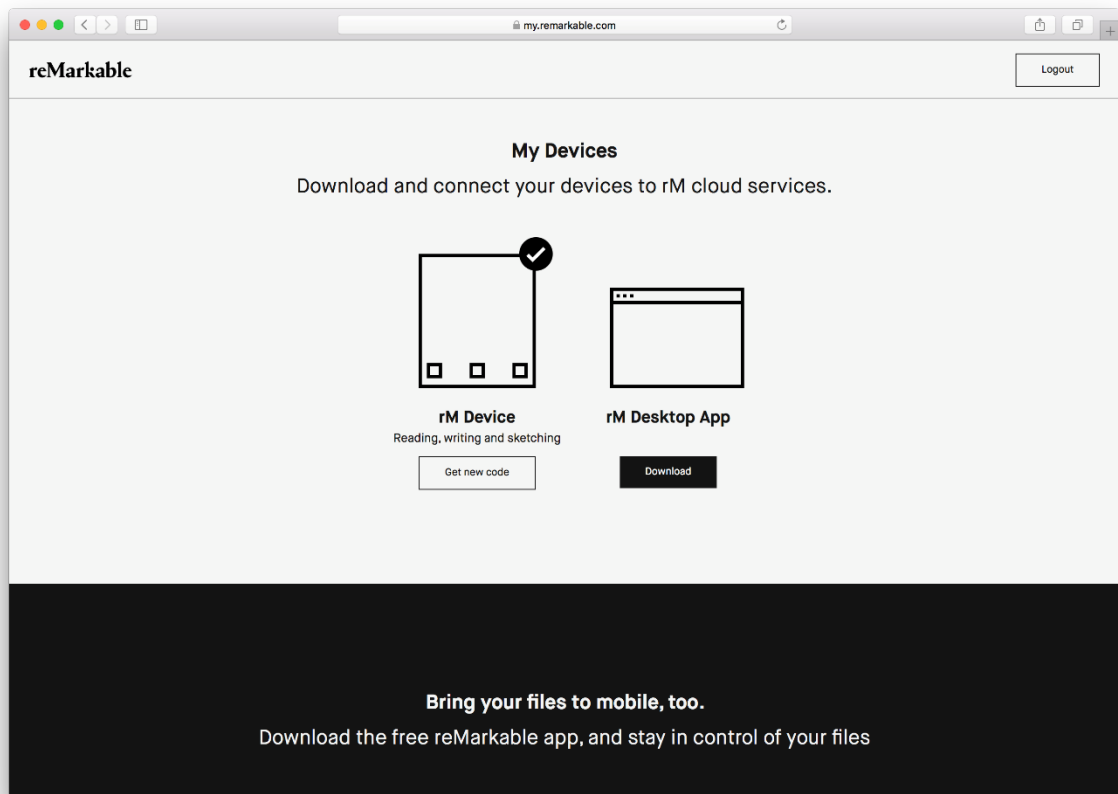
my.remarkable.com

reMarkable

Logout

My Devices

Download and connect your devices to rM cloud services.

rM Device
Reading, writing and sketching

Get new code

rM Desktop App

Download

Bring your files to mobile, too.

Download the free reMarkable app, and stay in control of your files